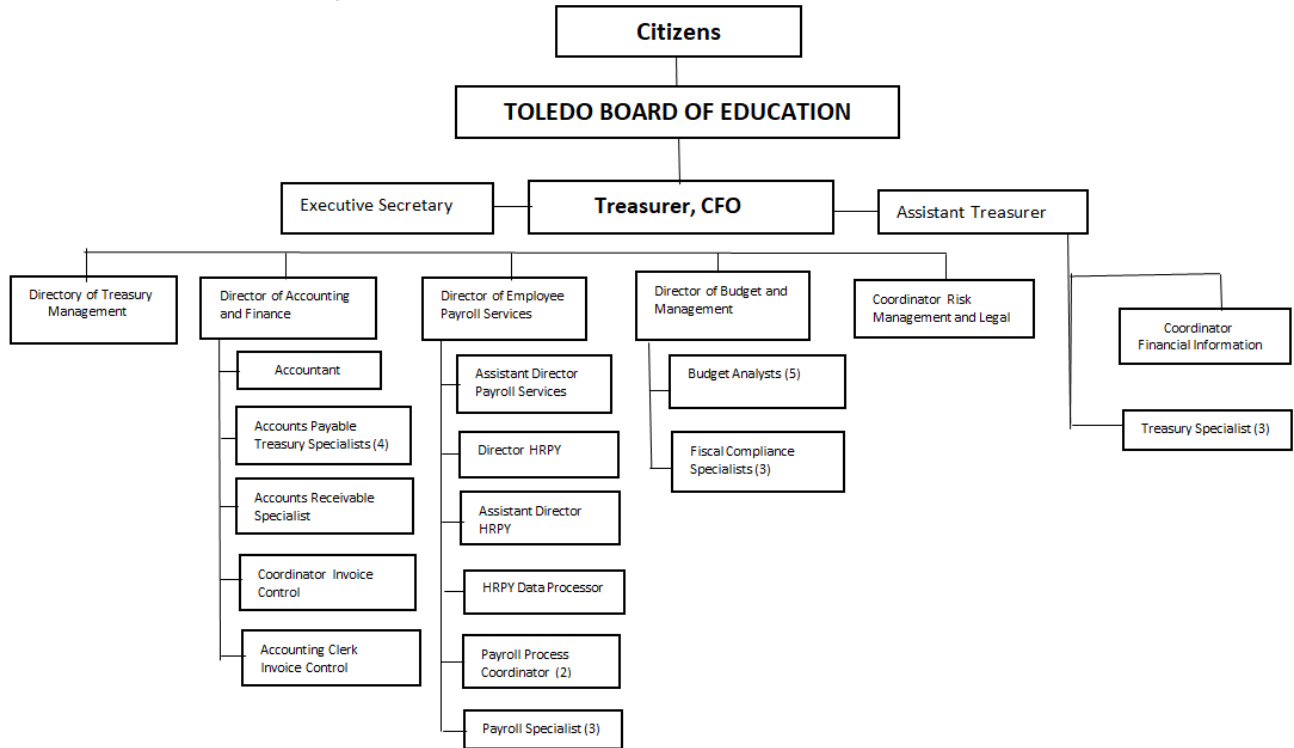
Citizens

TOLEDO BOARD OF EDUCATION

Executive Secretary

Treasurer, CFO

Assistant Treasurer

Directory of Treasury Management

Director of Accounting and Finance

Accountant

Accounts Payable Treasury Specialists (4)

Accounts Receivable Specialist

Coordinator Invoice Control

Accounting Clerk Invoice Control

Director of Employee Payroll Services

Assistant Director Payroll Services

Director HRPY

Assistant Director HRPY

HRPY Data Processor

Payroll Process Coordinator (2)

Payroll Specialist (3)

Director of Budget and Management

Budget Analysts (5)

Fiscal Compliance Specialists (3)

Coordinator Risk Management and Legal

Coordinator Financial Information

Treasury Specialist (3)